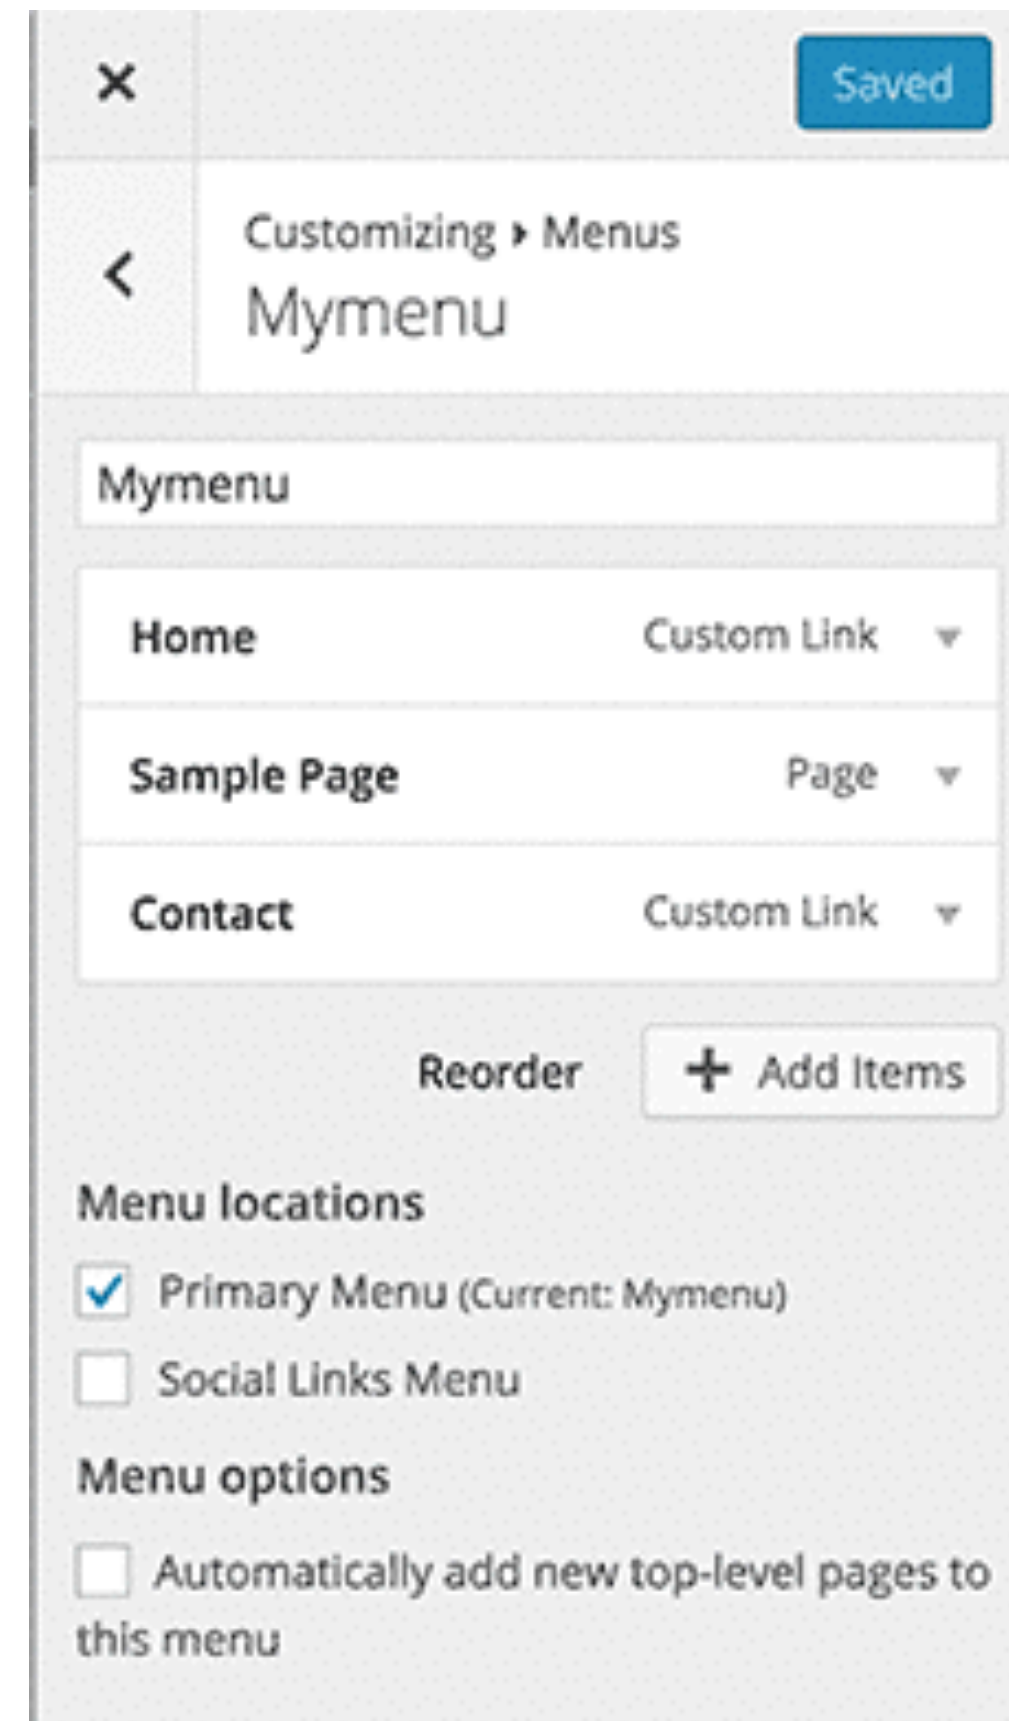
×

Saved

<

Customizing ▸ Menus

Mymenu

Mymenu

Home Custom Link

Sample Page Page

Contact Custom Link

Reorder

+ Add Items

Menu locations

Primary Menu (Current: Mymenu)

Social Links Menu

Menu options

Automatically add new top-level pages to this menu